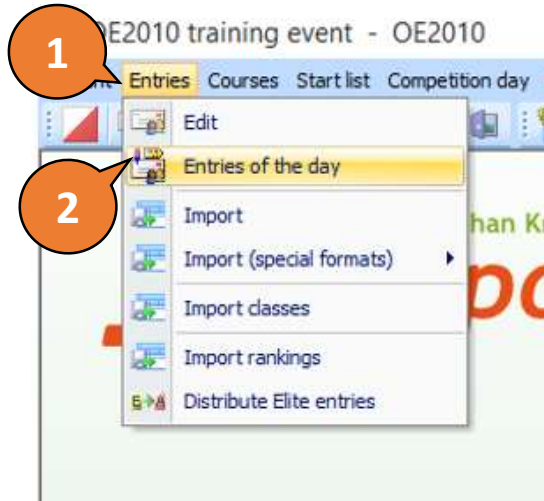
1

OE2010 training event - OE2010

Entries Courses Start list Competition day

Edit

Entries of the day

2

Import

Import (special formats)

Import classes

Import rankings

Distribute Elite entries

han K

po